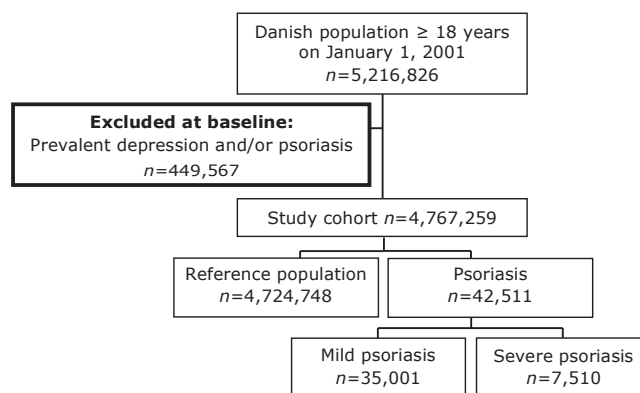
Danish population ≥ 18 years on January 1, 2001
$n$=5,216,826

**Excluded at baseline:**
Prevalent depression and/or psoriasis
$n$=449,567

Study cohort $n$=4,767,259

Reference population
$n$=4,724,748

Psoriasis
$n$=42,511

Mild psoriasis
$n$=35,001

Severe psoriasis
$n$=7,510